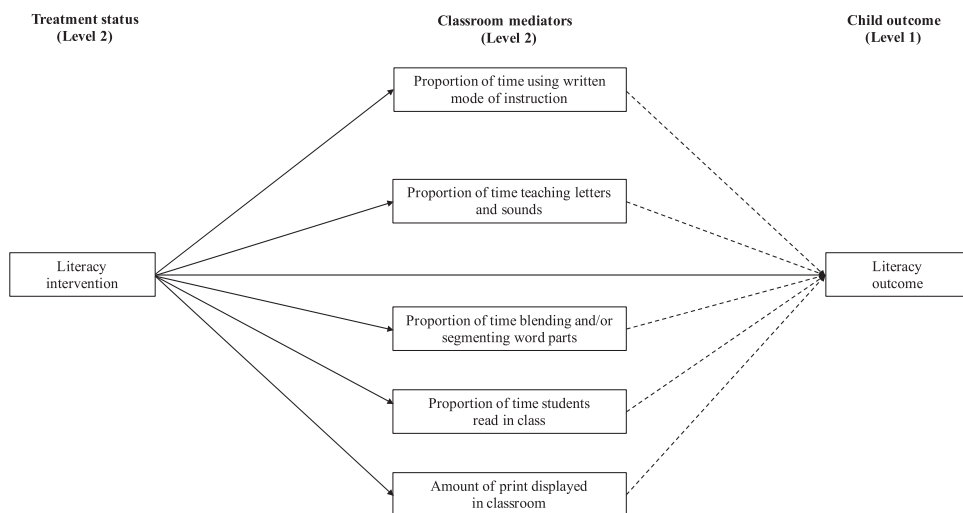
Treatment status
(Level 2)

Classroom mediators
(Level 2)

Child outcome
(Level 1)

Proportion of time using written mode of instruction

Proportion of time teaching letters and sounds

Literacy intervention

Literacy outcome

Proportion of time blending and/or segmenting word parts

Proportion of time students read in class

Amount of print displayed in classroom